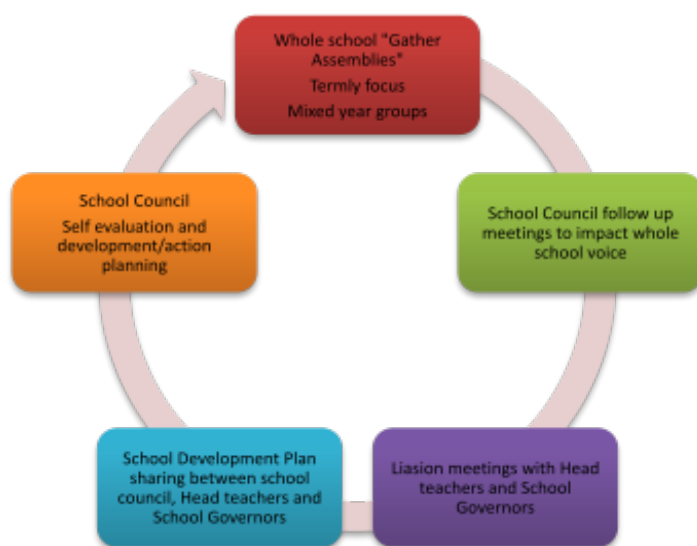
Whole school "Gather Assemblies"
Termly focus
Mixed year groups

School Council follow up meetings to impact whole school voice

Liasion meetings with Head teachers and School Governors

School Development Plan sharing between school council, Head teachers and School Governors

School Council
Self evaluation and development/action planning